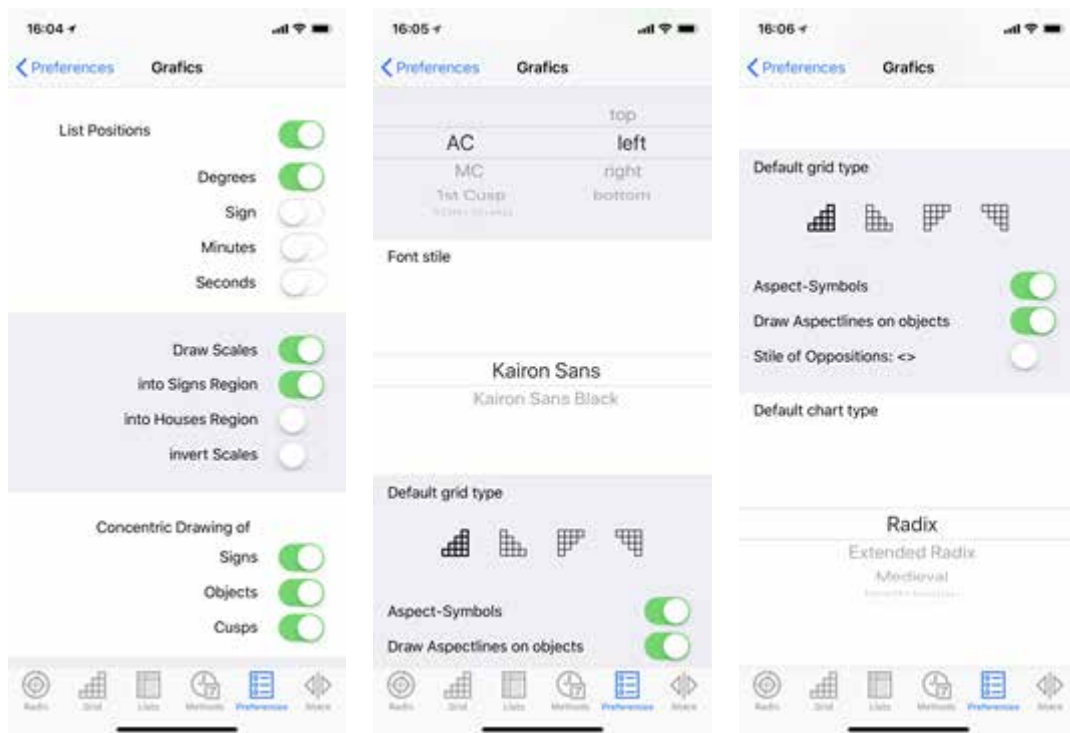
16:04

Preferences Grafics

List Positions

Degrees

Sign

Minutes

Seconds

Draw Scales

into Signs Region

into Houses Region

invert Scales

Concentric Drawing of

Signs

Objects

Cusps

Radix Grid Lists Methods Preferences Share

16:05

Preferences Grafics

top

AC left

MC right

1st Cusp bottom

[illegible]

Font stile

Kairon Sans

Kairon Sans Black

Default grid type

Aspect-Symbols

Draw Aspectlines on objects

Radix Grid Lists Methods Preferences Share

16:06

Preferences Grafics

Default grid type

Aspect-Symbols

Draw Aspectlines on objects

Stile of Oppositions: <>

Default chart type

Radix

Extended Radix

Medieval

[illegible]

Radix Grid Lists Methods Preferences Share